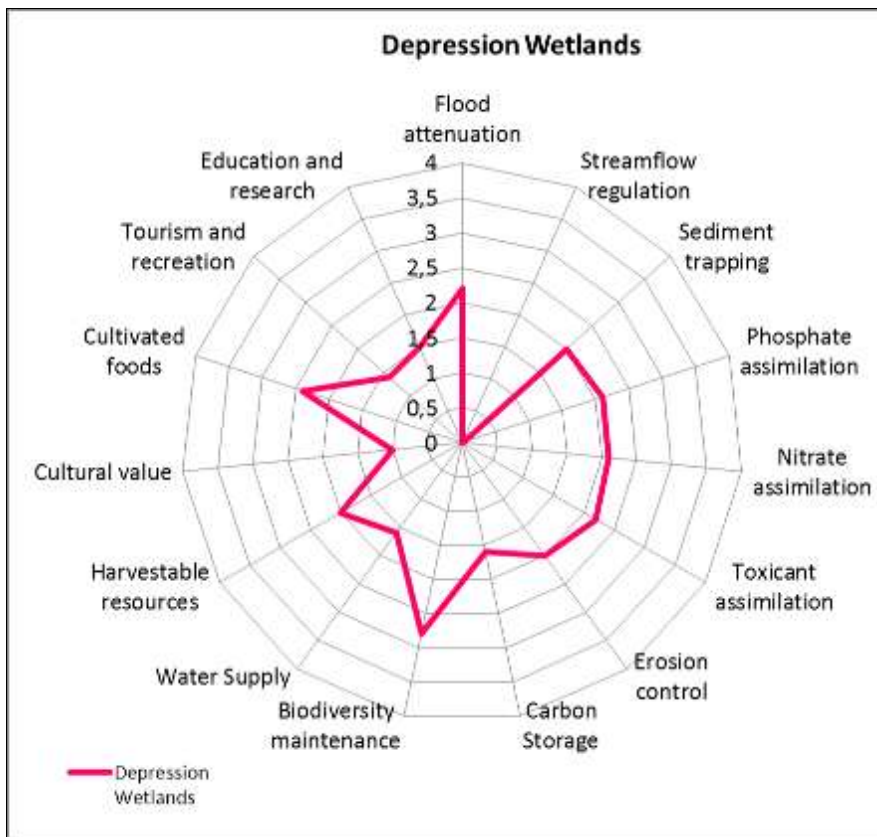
Depression Wetlands

Flood attenuation

Streamflow regulation

Sediment trapping

Phosphate assimilation

Nitrate assimilation

Toxicant assimilation

Erosion control

Carbon Storage

Biodiversity maintenance

Water Supply

Harvestable resources

Cultural value

Cultivated foods

Tourism and recreation

Education and research

4
3,5
3
2,5
2
1,5
1
0,5
0

Depression Wetlands